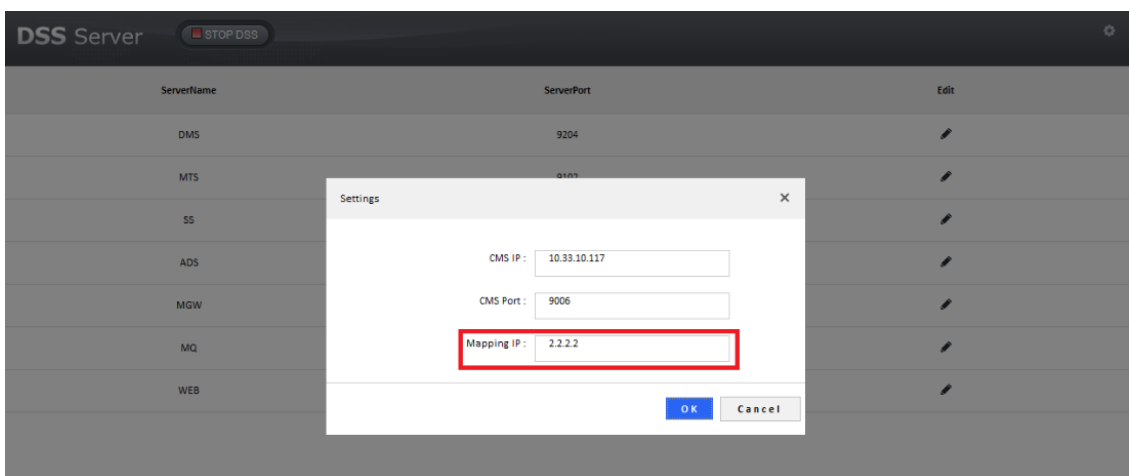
DSS Server STOP DSS

| ServerName | ServerPort | Edit |
|---|---|---|
| DMS | 9204 | |
| MTS | 9102 | |
| SS | | |
| ADS | | |
| MGW | | |
| MQ | | |
| WEB | | |

Settings ×

CMS IP : 10.33.10.117

CMS Port : 9006

Mapping IP : 2.2.2.2

OK Cancel